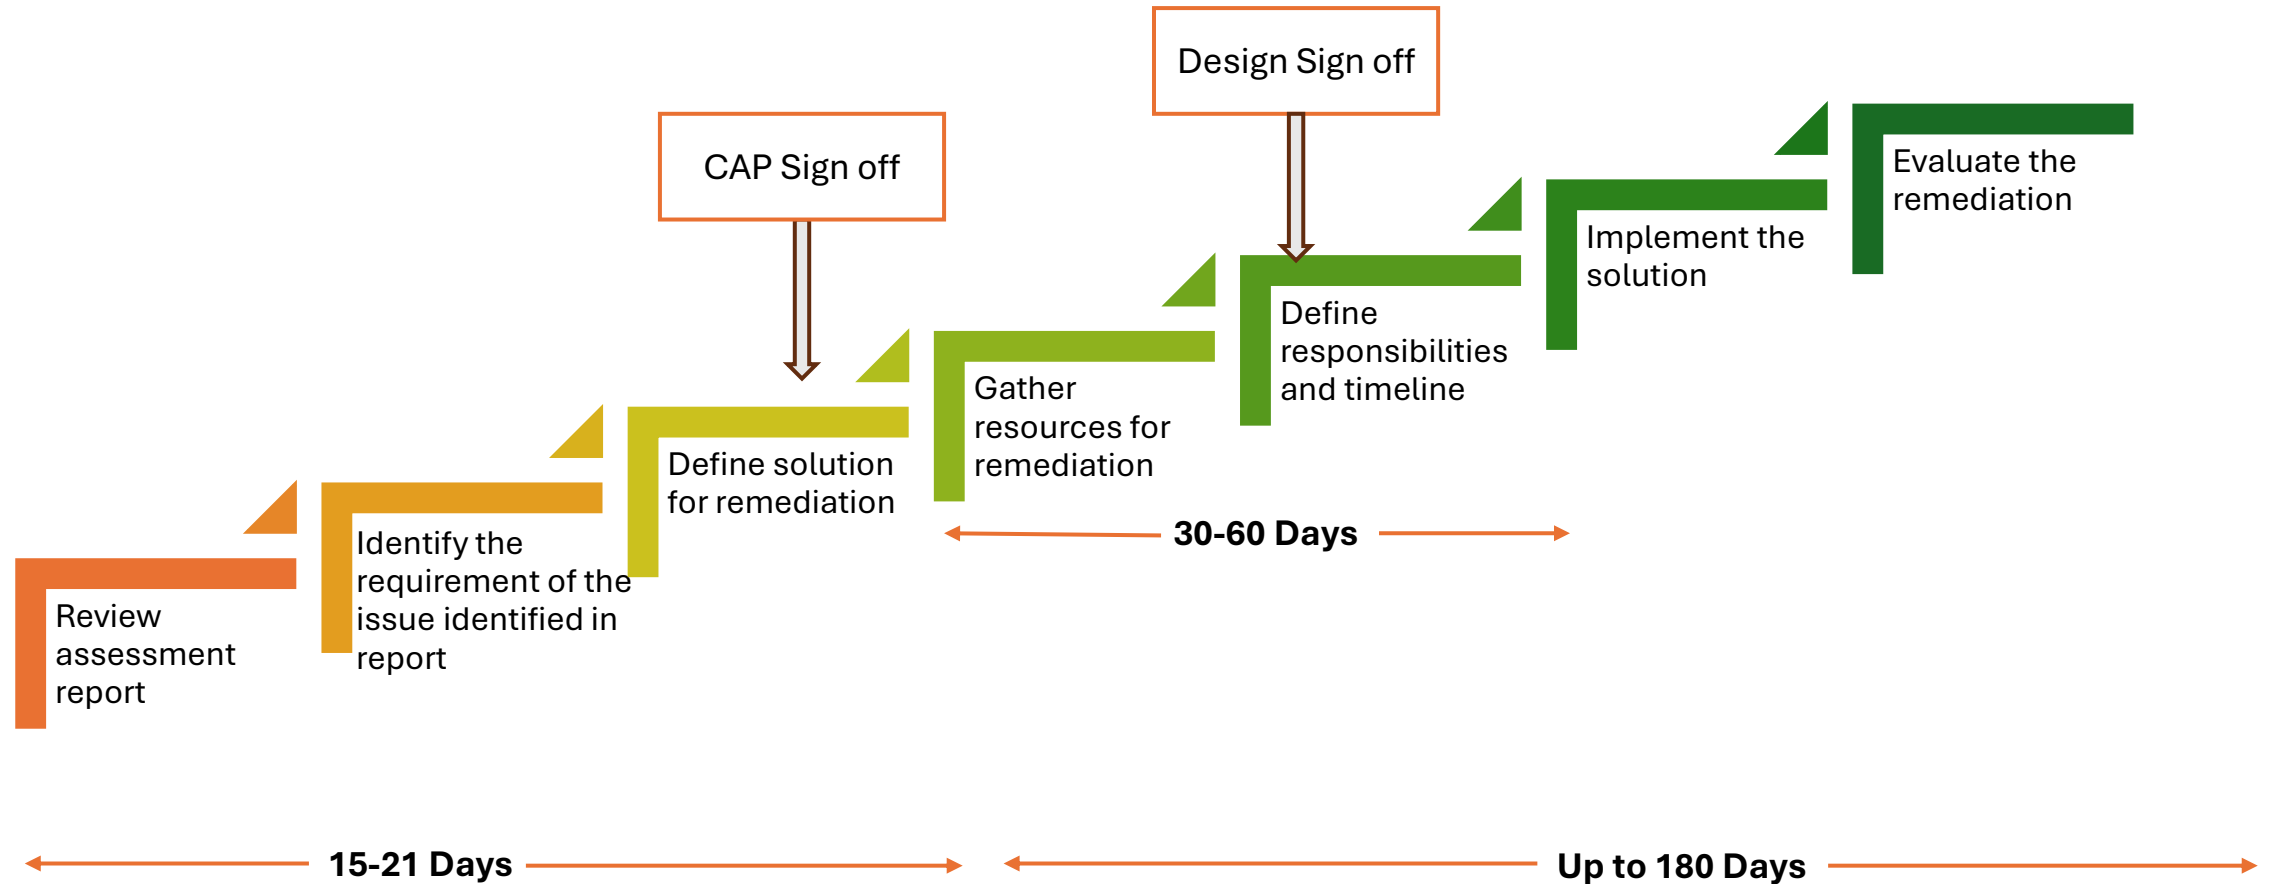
Design Sign off

CAP Sign off

Evaluate the remediation

Implement the solution

Define responsibilities and timeline

Gather resources for remediation

Define solution for remediation

Identify the requirement of the issue identified in report

Review assessment report

30-60 Days

15-21 Days

Up to 180 Days